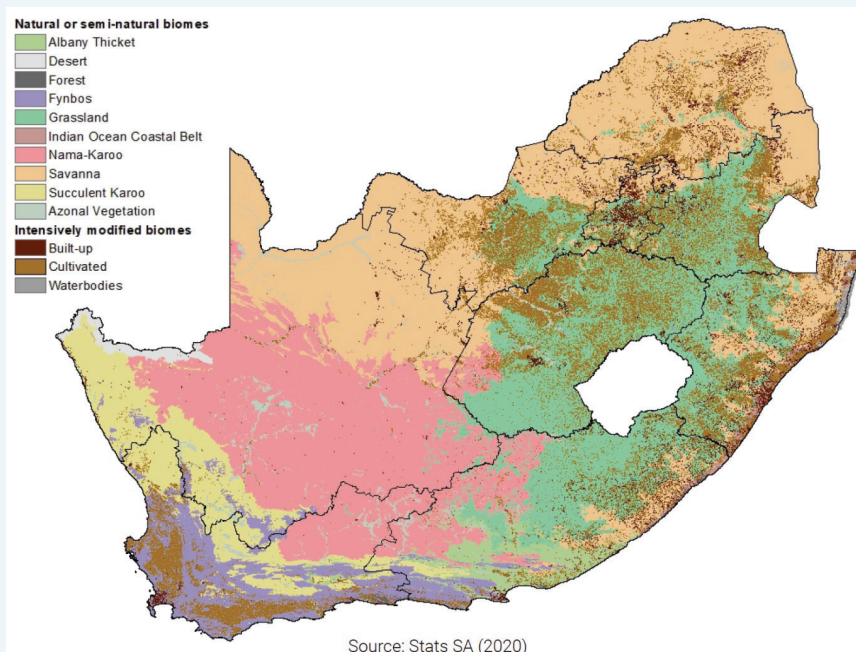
Natural or semi-natural biomes
Albany Thicket
Desert
Forest
Fynbos
Grassland
Indian Ocean Coastal Belt
Nama-Karoo
Savanna
Succulent Karoo
Azonal Vegetation
Intensively modified biomes
Built-up
Cultivated
Waterbodies

Source: Stats SA (2020)